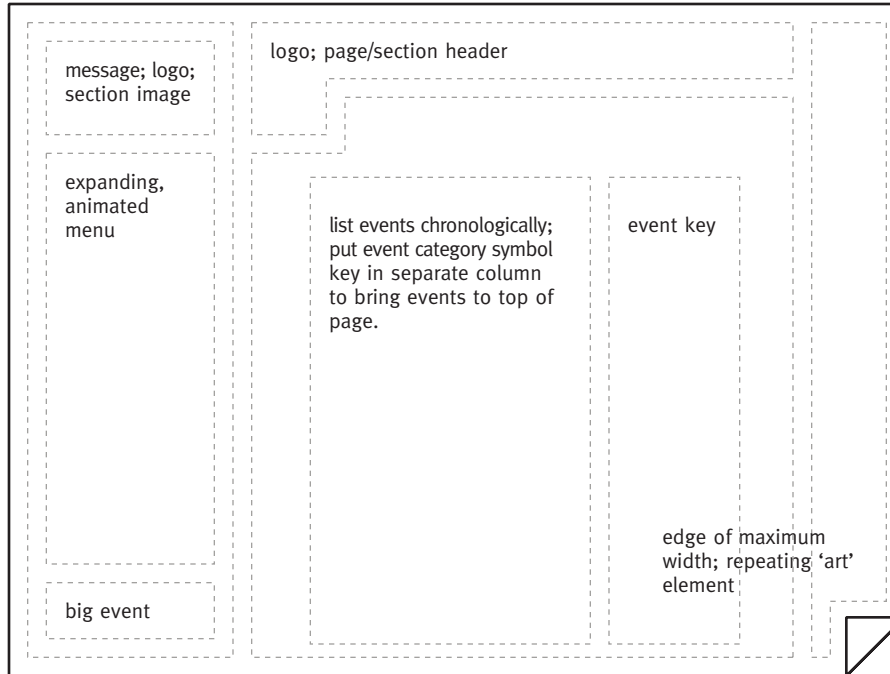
message; logo; section image

expanding, animated menu

big event

logo; page/section header

list events chronologically; put event category symbol key in separate column to bring events to top of page.

event key

edge of maximum width; repeating 'art' element